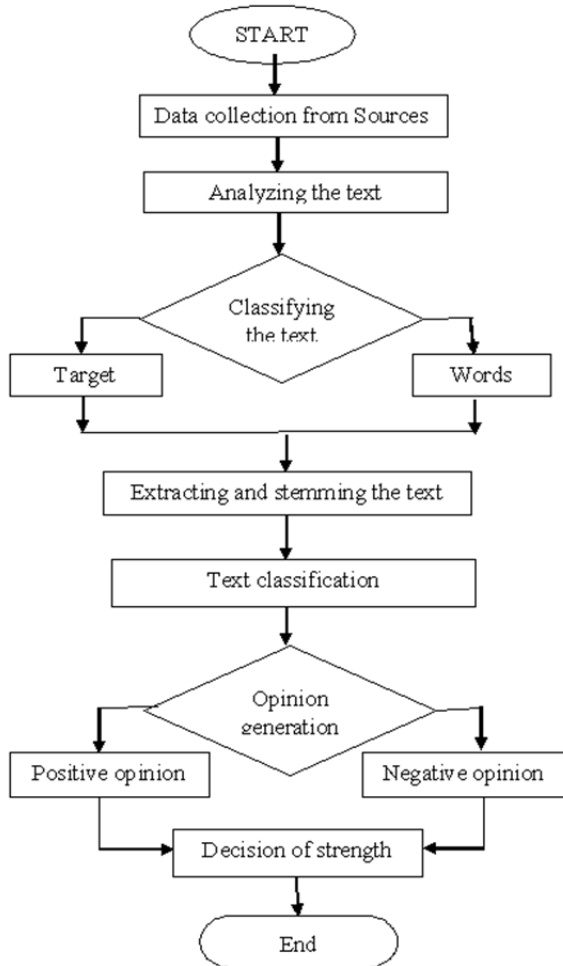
START

Data collection from Sources

Analyzing the text

Classifying the text

Target

Words

Extracting and stemming the text

Text classification

Opinion generation

Positive opinion

Negative opinion

Decision of strength

End